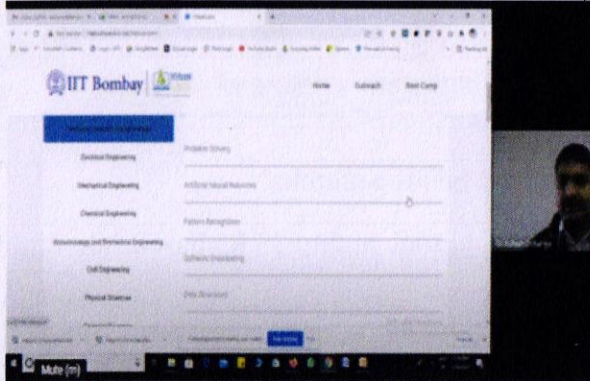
IIT Bombay

Home Outreach Boot Camp

Electrical Engineering

Mechanical Engineering

Chemical Engineering

Biotechnology and Biomedical Engineering

Civil Engineering

Physical Sciences

Problem Solving

Artificial Neural Networks

Pattern Recognition

Software Engineering

Data Structures

Mute (m)